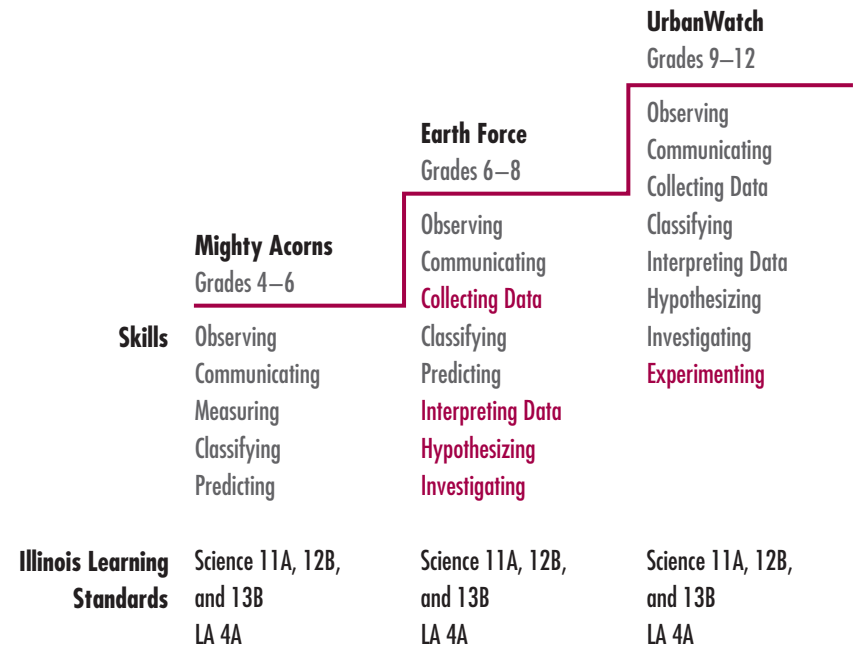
UrbanWatch
Grades 9–12

Observing
Communicating
Collecting Data
Classifying
Interpreting Data
Hypothesizing
Investigating
Experimenting

Earth Force
Grades 6–8

Observing
Communicating
Collecting Data
Classifying
Predicting
Interpreting Data
Hypothesizing
Investigating

Mighty Acorns
Grades 4–6

Skills

Observing
Communicating
Measuring
Classifying
Predicting

Illinois Learning Standards

Science 11A, 12B, and 13B
LA 4A

Science 11A, 12B, and 13B
LA 4A

Science 11A, 12B, and 13B
LA 4A